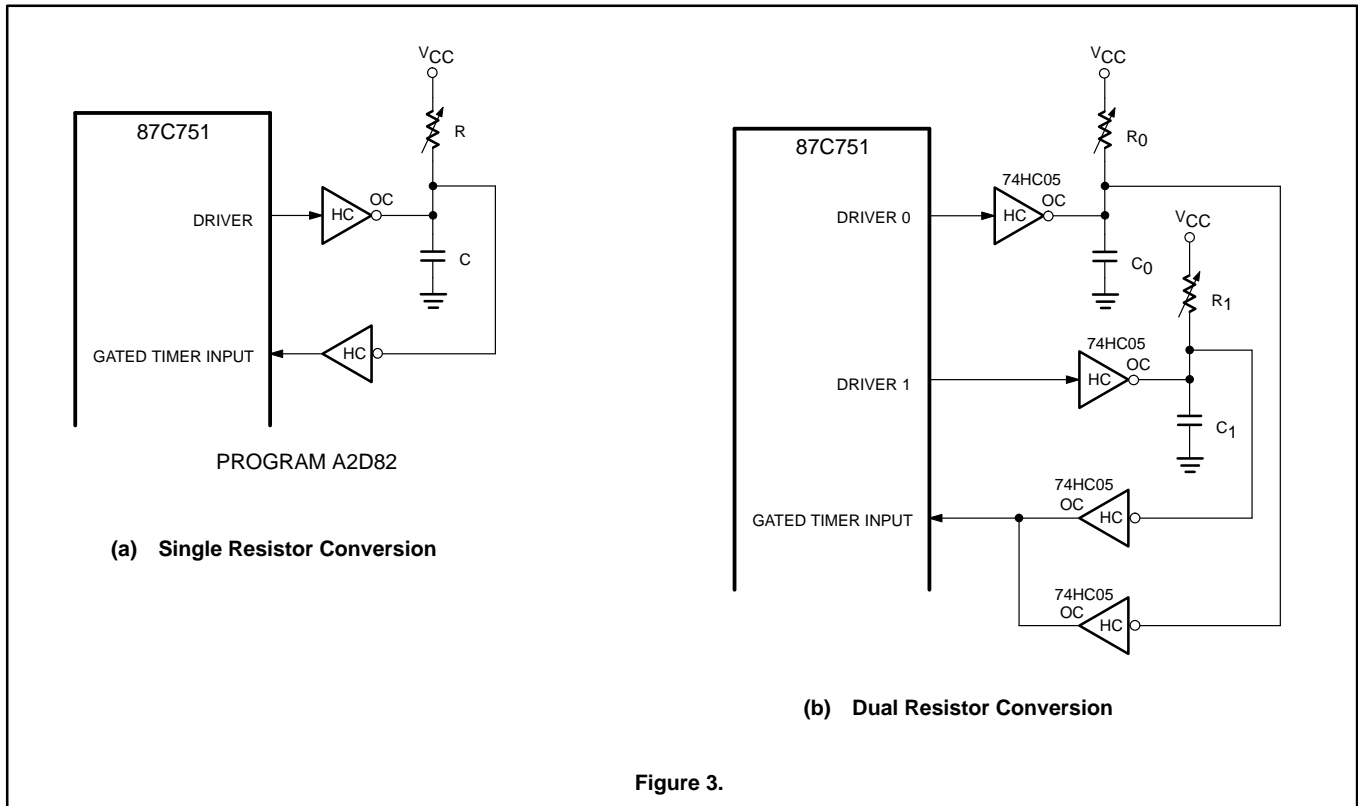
$V_{CC}$

87C751

R

DRIVER

HC

OC

C

GATED TIMER INPUT

HC

PROGRAM A2D82

(a) Single Resistor Conversion

$V_{CC}$

87C751

$R_0$

74HC05

DRIVER 0

HC

OC

$C_0$

$V_{CC}$

$R_1$

74HC05

DRIVER 1

HC

OC

$C_1$

74HC05

OC

GATED TIMER INPUT

HC

74HC05

OC

HC

(b) Dual Resistor Conversion

Figure 3.